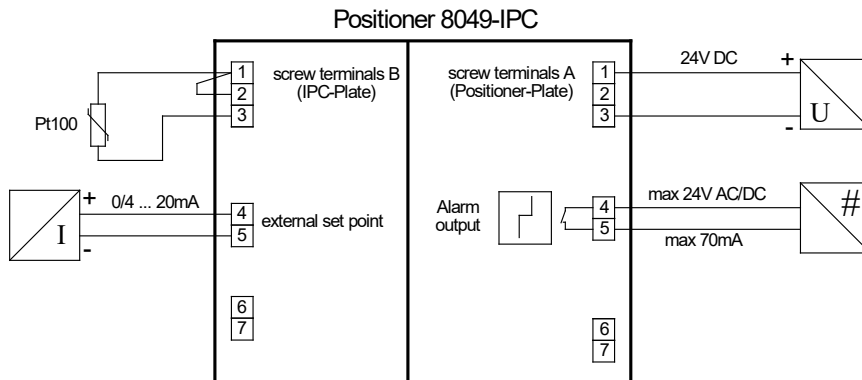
Positioner 8049-IPC

Pt100

1
2
3
screw terminals B (IPC-Plate)

+
0/4 ... 20mA
I
-

4
5
external set point

6
7

screw terminals A (Positioner-Plate)
1
2
3

24V DC
+
U
-

Alarm output
4
5

max 24V AC/DC
max 70mA
#

6
7